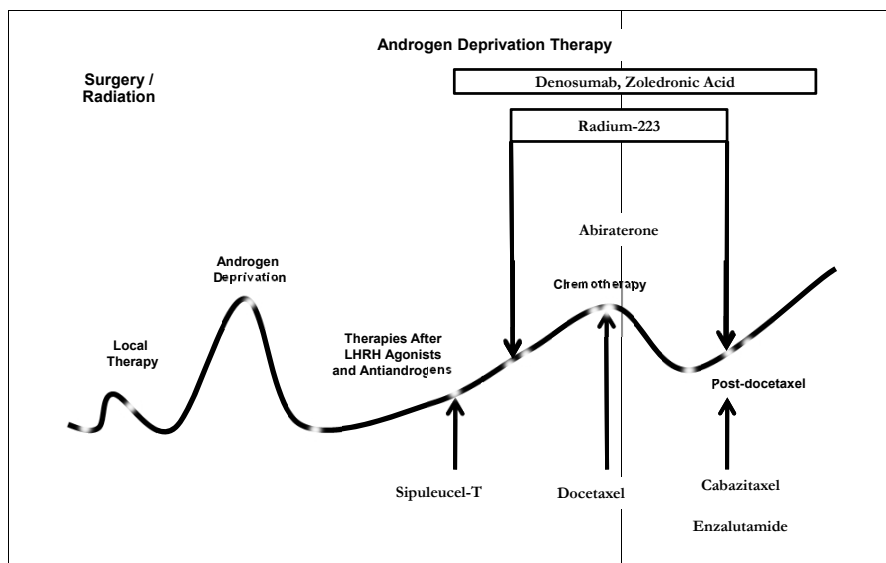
Androgen Deprivation Therapy

Surgery / Radiation

Denosumab, Zoledronic Acid

Radium-223

Abiraterone

Androgen Deprivation

Chemotherapy

Local Therapy

Therapies After LHRH Agonists and Antiandrogens

Post-docetaxel

Sipuleucel-T

Docetaxel

Cabazitaxel

Enzalutamide